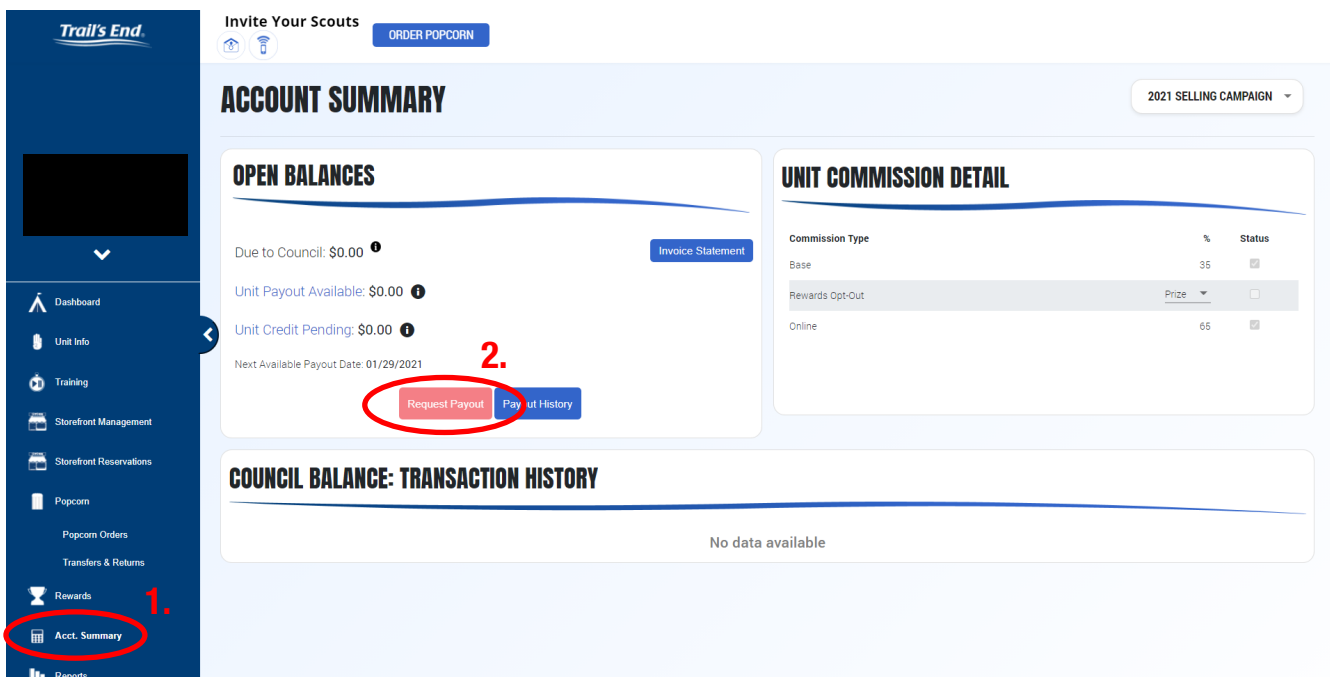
Trail's End

Invite Your Scouts

ORDER POPCORN

Dashboard

Unit Info

Training

Storefront Management

Storefront Reservations

Popcorn

Popcorn Orders

Transfers & Returns

Rewards

1.

Acct. Summary

Reports

ACCOUNT SUMMARY

2021 SELLING CAMPAIGN

OPEN BALANCES

Due to Council: $0.00

Invoice Statement

Unit Payout Available: $0.00

Unit Credit Pending: $0.00

Next Available Payout Date: 01/29/2021

2.

Request Payout

Payout History

UNIT COMMISSION DETAIL

| Commission Type | % | Status |
|---|---|---|
| Base | 35 | |
| Rewards Opt-Out | Prize | |
| Online | 65 | |

COUNCIL BALANCE: TRANSACTION HISTORY

No data available